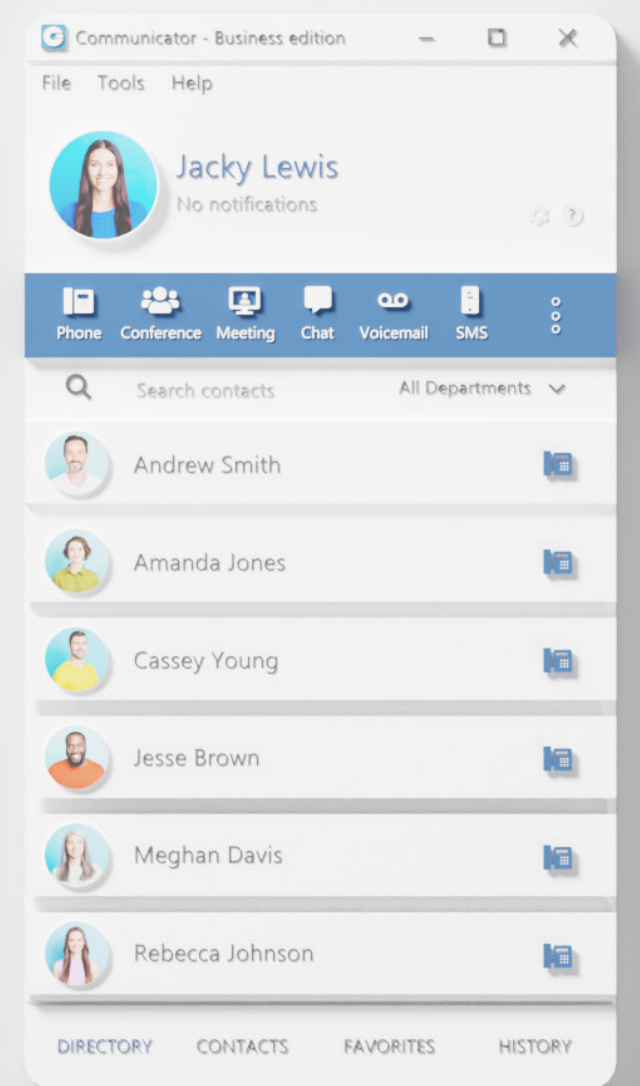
Communicator - Business edition

File Tools Help

Jacky Lewis
No notifications

Phone Conference Meeting Chat Voicemail SMS

Search contacts All Departments

Andrew Smith

Amanda Jones

Cassey Young

Jesse Brown

Meghan Davis

Rebecca Johnson

DIRECTORY CONTACTS FAVORITES HISTORY